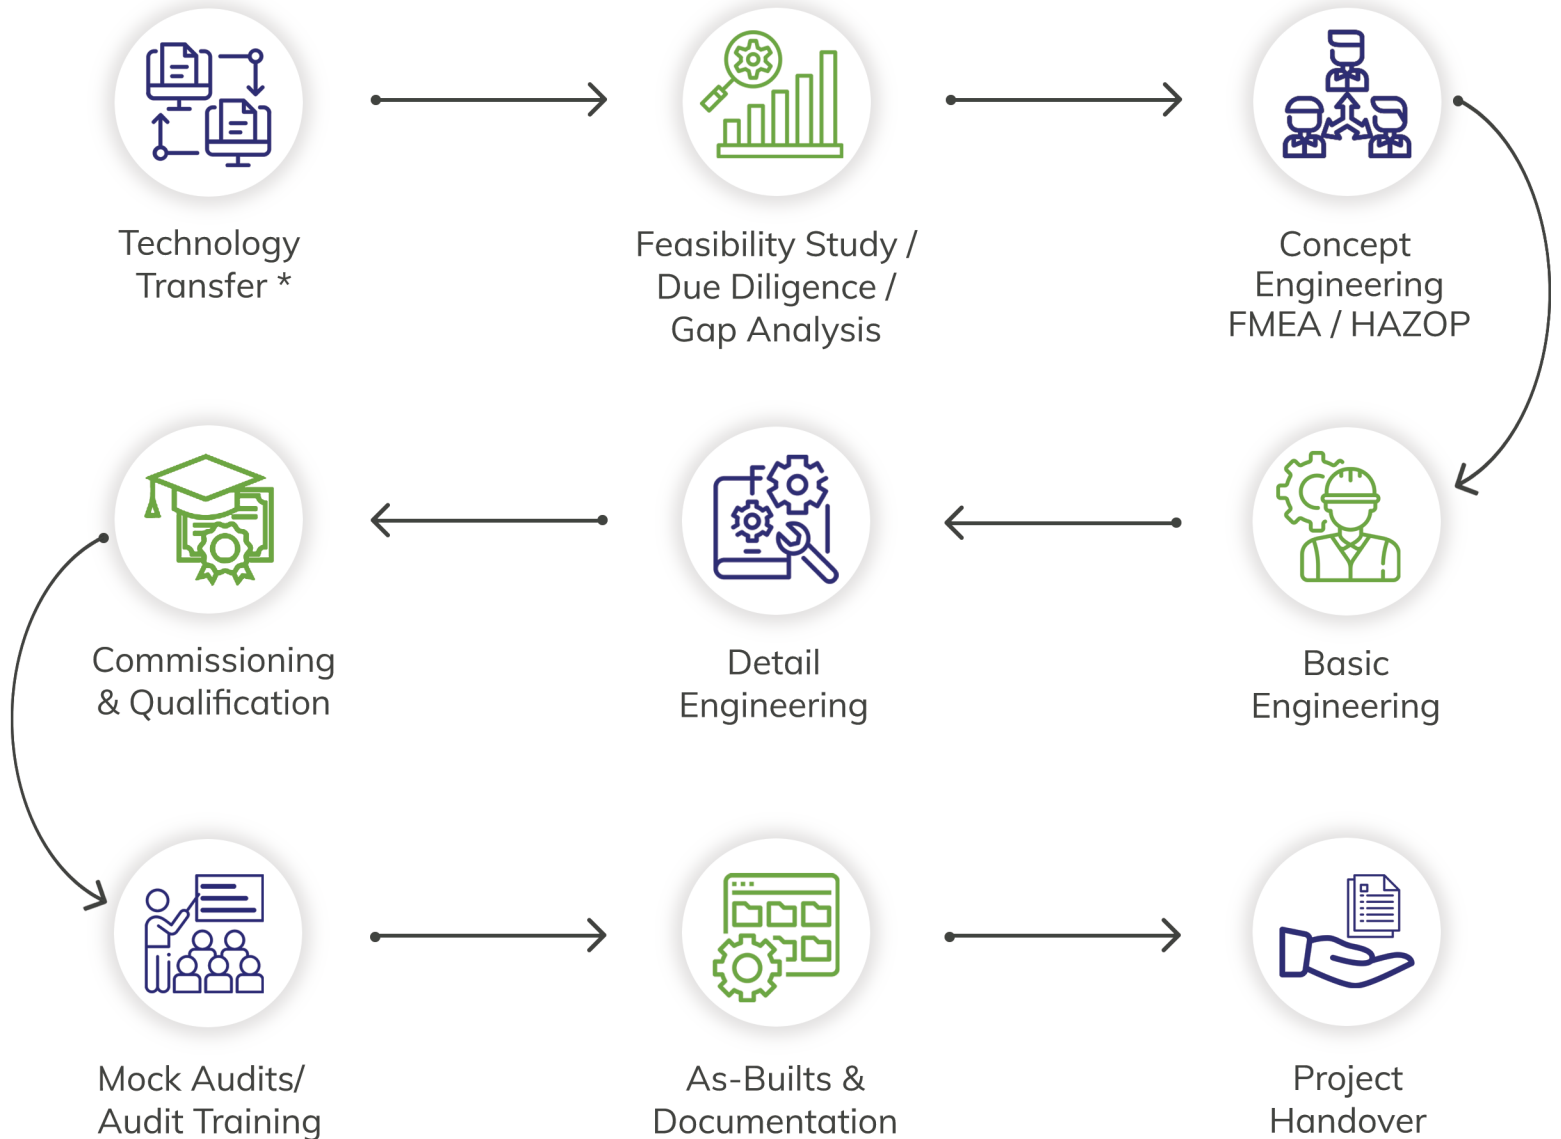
Technology Transfer *

Feasibility Study / Due Diligence / Gap Analysis

Concept Engineering FMEA / HAZOP

Commissioning & Qualification

Detail Engineering

Basic Engineering

Mock Audits/ Audit Training

As-Builts & Documentation

Project Handover